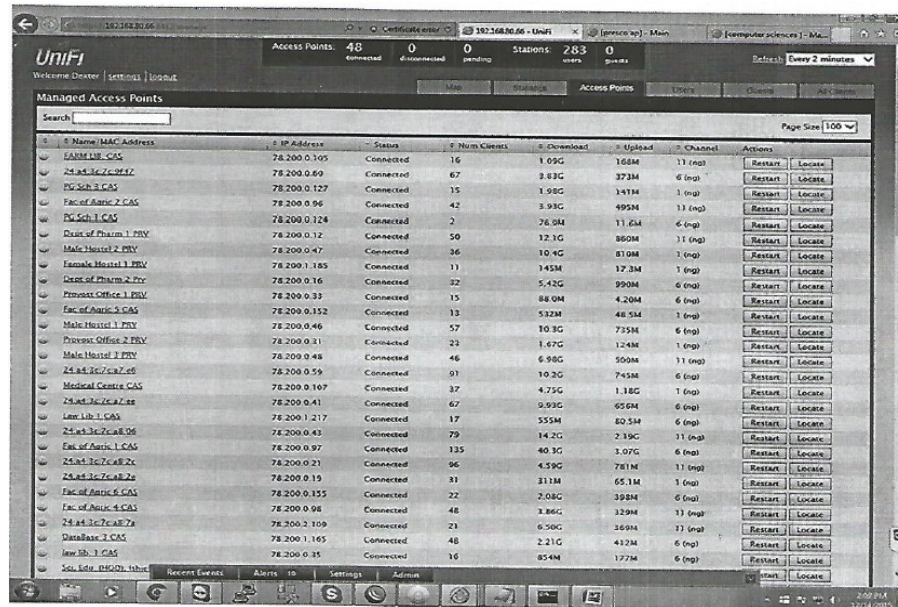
Certificate error 192.168.80.66 - UniFi [presco ap] - Main [computer sciences] - Ma...

UniFi

Welcome Dexter | settings | logout

Access Points: 48 connected 0 disconnected 0 pending Stations: 283 users 0 guests

Refresh Every 2 minutes

Map Statistics Access Points Users Guests All Clients

Managed Access Points

Search

Page Size 100

| Name/MAC Address | IP Address | Status | Num Clients | Download | Upload | Channel | Actions |
|---|---|---|---|---|---|---|---|
| FARM LIB CAS | 78.200.0.105 | Connected | 16 | 1.09G | 168M | 11 (ng) | Restart Locate |
| 24:a4:3c:7c:9f:f7 | 78.200.0.69 | Connected | 67 | 3.83G | 373M | 6 (ng) | Restart Locate |
| PG Sch 3 CAS | 78.200.0.127 | Connected | 15 | 1.98G | 141M | 1 (ng) | Restart Locate |
| Fac of Agric 2 CAS | 78.200.0.96 | Connected | 42 | 3.93G | 495M | 11 (ng) | Restart Locate |
| PG Sch 1 CAS | 78.200.0.124 | Connected | 2 | 76.0M | 11.6M | 6 (ng) | Restart Locate |
| Dept of Pharm 1 PRV | 78.200.0.12 | Connected | 50 | 12.1G | 860M | 11 (ng) | Restart Locate |
| Male Hostel 2 PRV | 78.200.0.47 | Connected | 36 | 10.4G | 810M | 1 (ng) | Restart Locate |
| Female Hostel 1 PRV | 78.200.1.185 | Connected | 11 | 145M | 17.3M | 1 (ng) | Restart Locate |
| Dept of Pharm 2 Prv | 78.200.0.16 | Connected | 32 | 5.42G | 990M | 6 (ng) | Restart Locate |
| Provost Office 1 PRV | 78.200.0.33 | Connected | 15 | 88.0M | 4.20M | 6 (ng) | Restart Locate |
| Fac of Agric 5 CAS | 78.200.0.152 | Connected | 13 | 532M | 48.5M | 1 (ng) | Restart Locate |
| Male Hostel 1 PRV | 78.200.0.46 | Connected | 57 | 10.3G | 735M | 6 (ng) | Restart Locate |
| Provost Office 2 PRV | 78.200.0.31 | Connected | 23 | 1.67G | 124M | 1 (ng) | Restart Locate |
| Male Hostel 3 PRV | 78.200.0.48 | Connected | 46 | 6.98G | 500M | 11 (ng) | Restart Locate |
| 24:a4:3c:7c:a7:e6 | 78.200.0.59 | Connected | 91 | 10.2G | 745M | 6 (ng) | Restart Locate |
| Medical Centre CAS | 78.200.0.107 | Connected | 37 | 4.75G | 1.18G | 1 (ng) | Restart Locate |
| 24:a4:3c:7c:a7:ee | 78.200.0.41 | Connected | 67 | 9.93G | 656M | 6 (ng) | Restart Locate |
| Law Lib 1 CAS | 78.200.1.217 | Connected | 17 | 555M | 80.5M | 6 (ng) | Restart Locate |
| 24:a4:3c:7c:a8:06 | 78.200.0.43 | Connected | 79 | 14.2G | 2.19G | 11 (ng) | Restart Locate |
| Fac of Agric 1 CAS | 78.200.0.97 | Connected | 135 | 40.3G | 3.07G | 6 (ng) | Restart Locate |
| 24:a4:3c:7c:a8:2c | 78.200.0.21 | Connected | 96 | 4.59G | 781M | 11 (ng) | Restart Locate |
| 24:a4:3c:7c:a8:2e | 78.200.0.19 | Connected | 31 | 311M | 65.1M | 1 (ng) | Restart Locate |
| Fac of Agric 6 CAS | 78.200.0.155 | Connected | 22 | 2.08G | 398M | 6 (ng) | Restart Locate |
| Fac of Agric 4 CAS | 78.200.0.98 | Connected | 48 | 3.86G | 329M | 11 (ng) | Restart Locate |
| 24:a4:3c:7c:a8:7a | 78.200.2.109 | Connected | 21 | 6.50G | 369M | 11 (ng) | Restart Locate |
| DataBase 3 CAS | 78.200.1.165 | Connected | 48 | 2.21G | 412M | 6 (ng) | Restart Locate |
| law lib 1 CAS | 78.200.0.35 | Connected | 16 | 854M | 177M | 6 (ng) | Restart Locate |
| Sci. Edu (HOD) 1sh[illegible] | | | | | | | Restart Locate |

Recent Events Alerts 10 Settings Admin